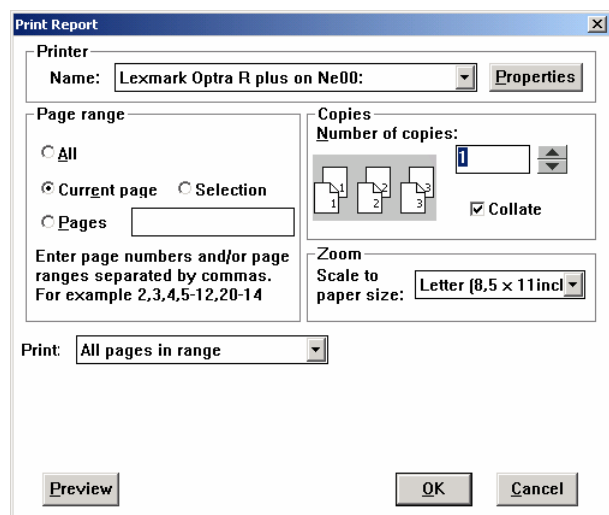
Print Report

Printer

Name: Lexmark Optra R plus on Ne00:

Properties

Page range

All

Current page

Selection

Pages

Enter page numbers and/or page ranges separated by commas. For example 2,3,4,5-12,20-14

Copies

Number of copies:

1

1 1 2 2 3 3

Collate

Zoom

Scale to paper size:

Letter (8.5 × 11incl

Print: All pages in range

Preview

OK

Cancel